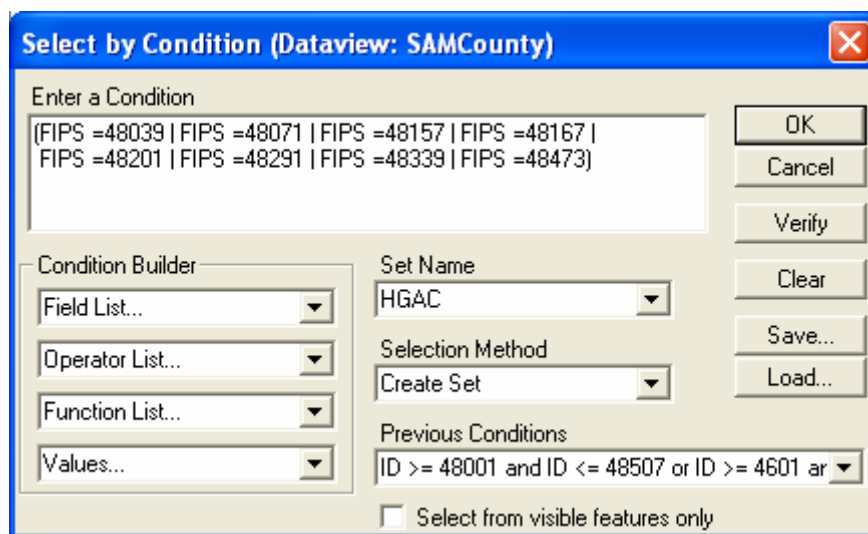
Select by Condition (Dataview: SAMCounty)

Enter a Condition

(FIPS =48039 | FIPS =48071 | FIPS =48157 | FIPS =48167 | FIPS =48201 | FIPS =48291 | FIPS =48339 | FIPS =48473)

OK

Cancel

Verify

Condition Builder

Field List...

Operator List...

Function List...

Values...

Set Name

HGAC

Selection Method

Create Set

Previous Conditions

ID >= 48001 and ID <= 48507 or ID >= 4601 ar

Clear

Save...

Load...

Select from visible features only